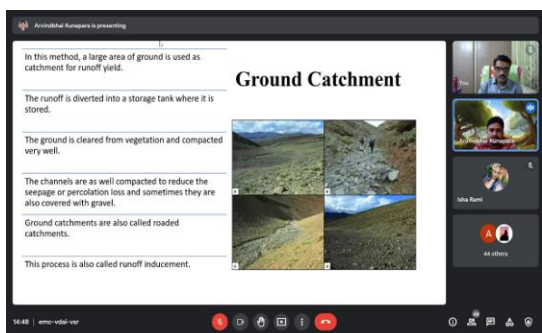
Arvindbhai Kunapara is presenting

Ground Catchment

In this method, a large area of ground is used as catchment for runoff yield.

The runoff is diverted into a storage tank where it is stored.

The ground is cleared from vegetation and compacted very well.

The channels are as well compacted to reduce the seepage or percolation loss and sometimes they are also covered with gravel.

Ground catchments are also called roaded catchments.

This process is also called runoff inducement.

You

Arvindbhai Kunapara

Isha Rami

A

44 others

14:48 | emc-vdai-vsr